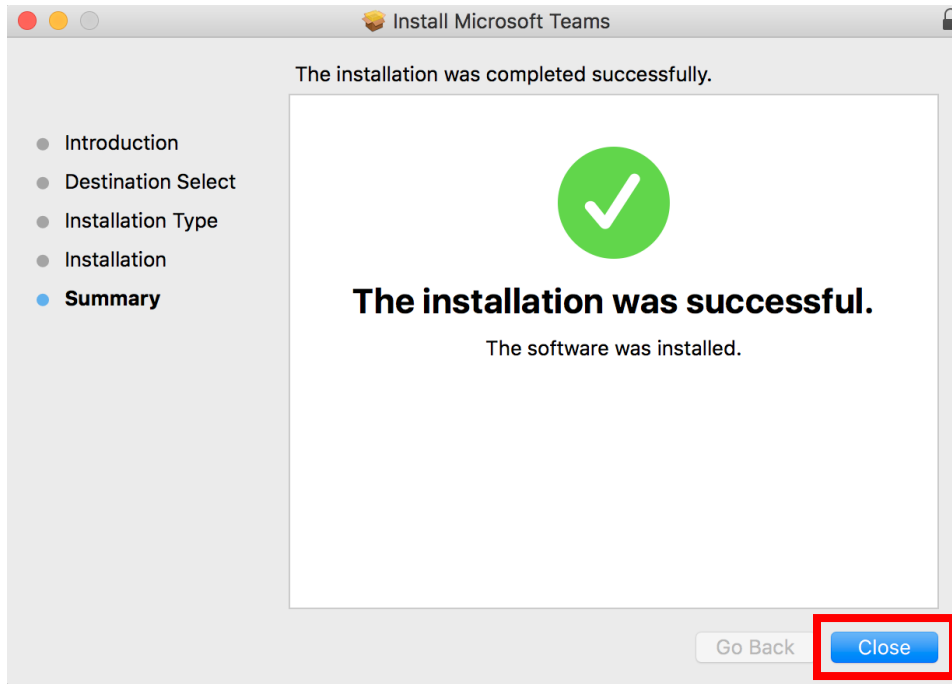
Install Microsoft Teams

The installation was completed successfully.

Introduction
Destination Select
Installation Type
Installation
Summary

The installation was successful.

The software was installed.

Go Back
Close